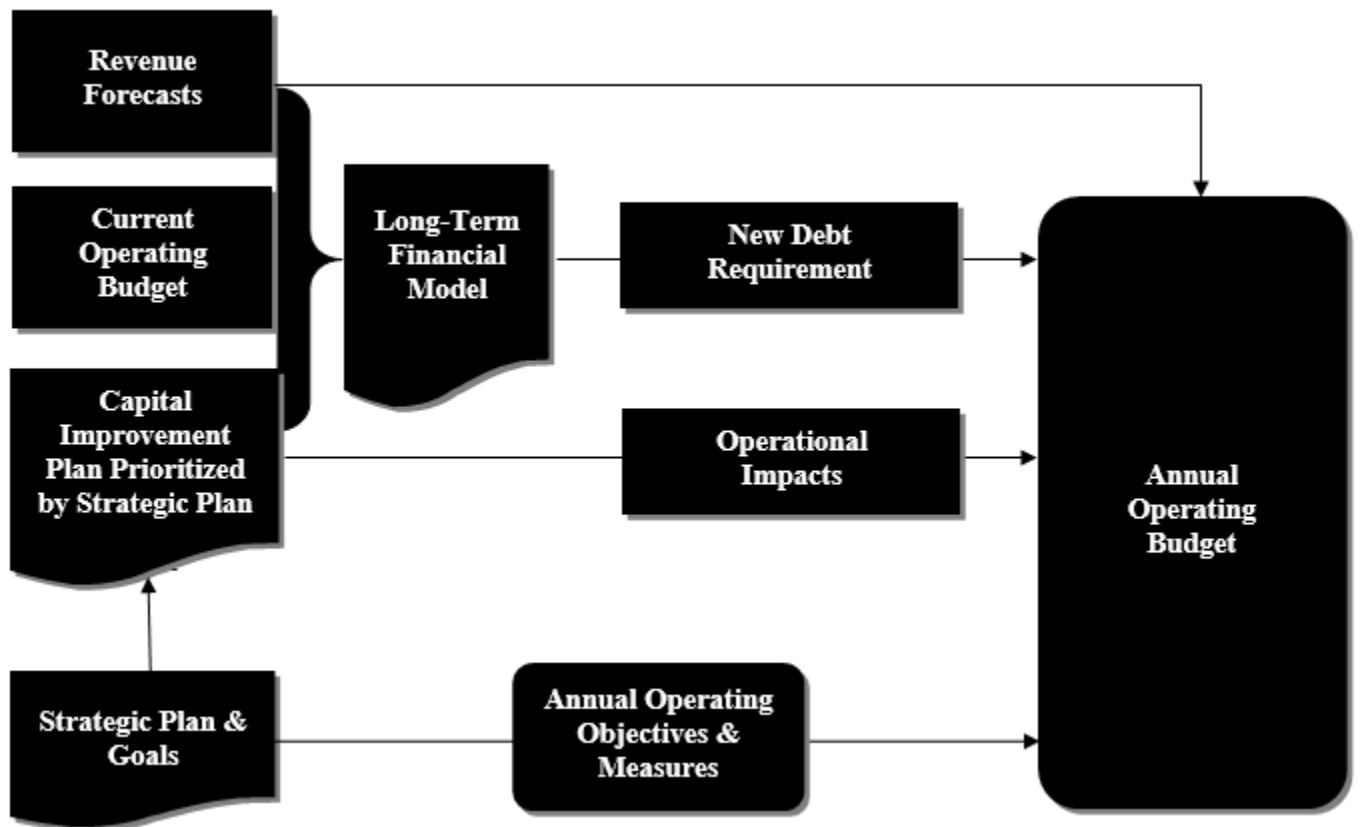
Revenue Forecasts

Current Operating Budget

Capital Improvement Plan Prioritized by Strategic Plan

Long-Term Financial Model

New Debt Requirement

Operational Impacts

Annual Operating Budget

Strategic Plan & Goals

Annual Operating Objectives & Measures